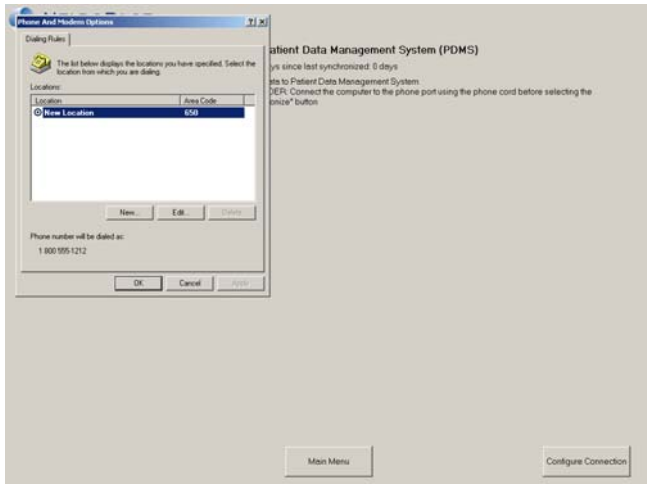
Phone And Modem Options ? X

Dialing Rules

The list below displays the locations you have specified. Select the location from which you are dialing.

Locations:

| Location | Area Code |
|---|---|
| New Location | 650 |

New... Edit... Delete

Phone number will be dialed as:

1 800 555 1212

OK Cancel Apply

atient Data Management System (PDMS)

ys since last synchronized: 0 days

ate to Patient Data Management System.

DER: Connect the computer to the phone port using the phone cord before selecting the onize" button

Main Menu

Configure Connection